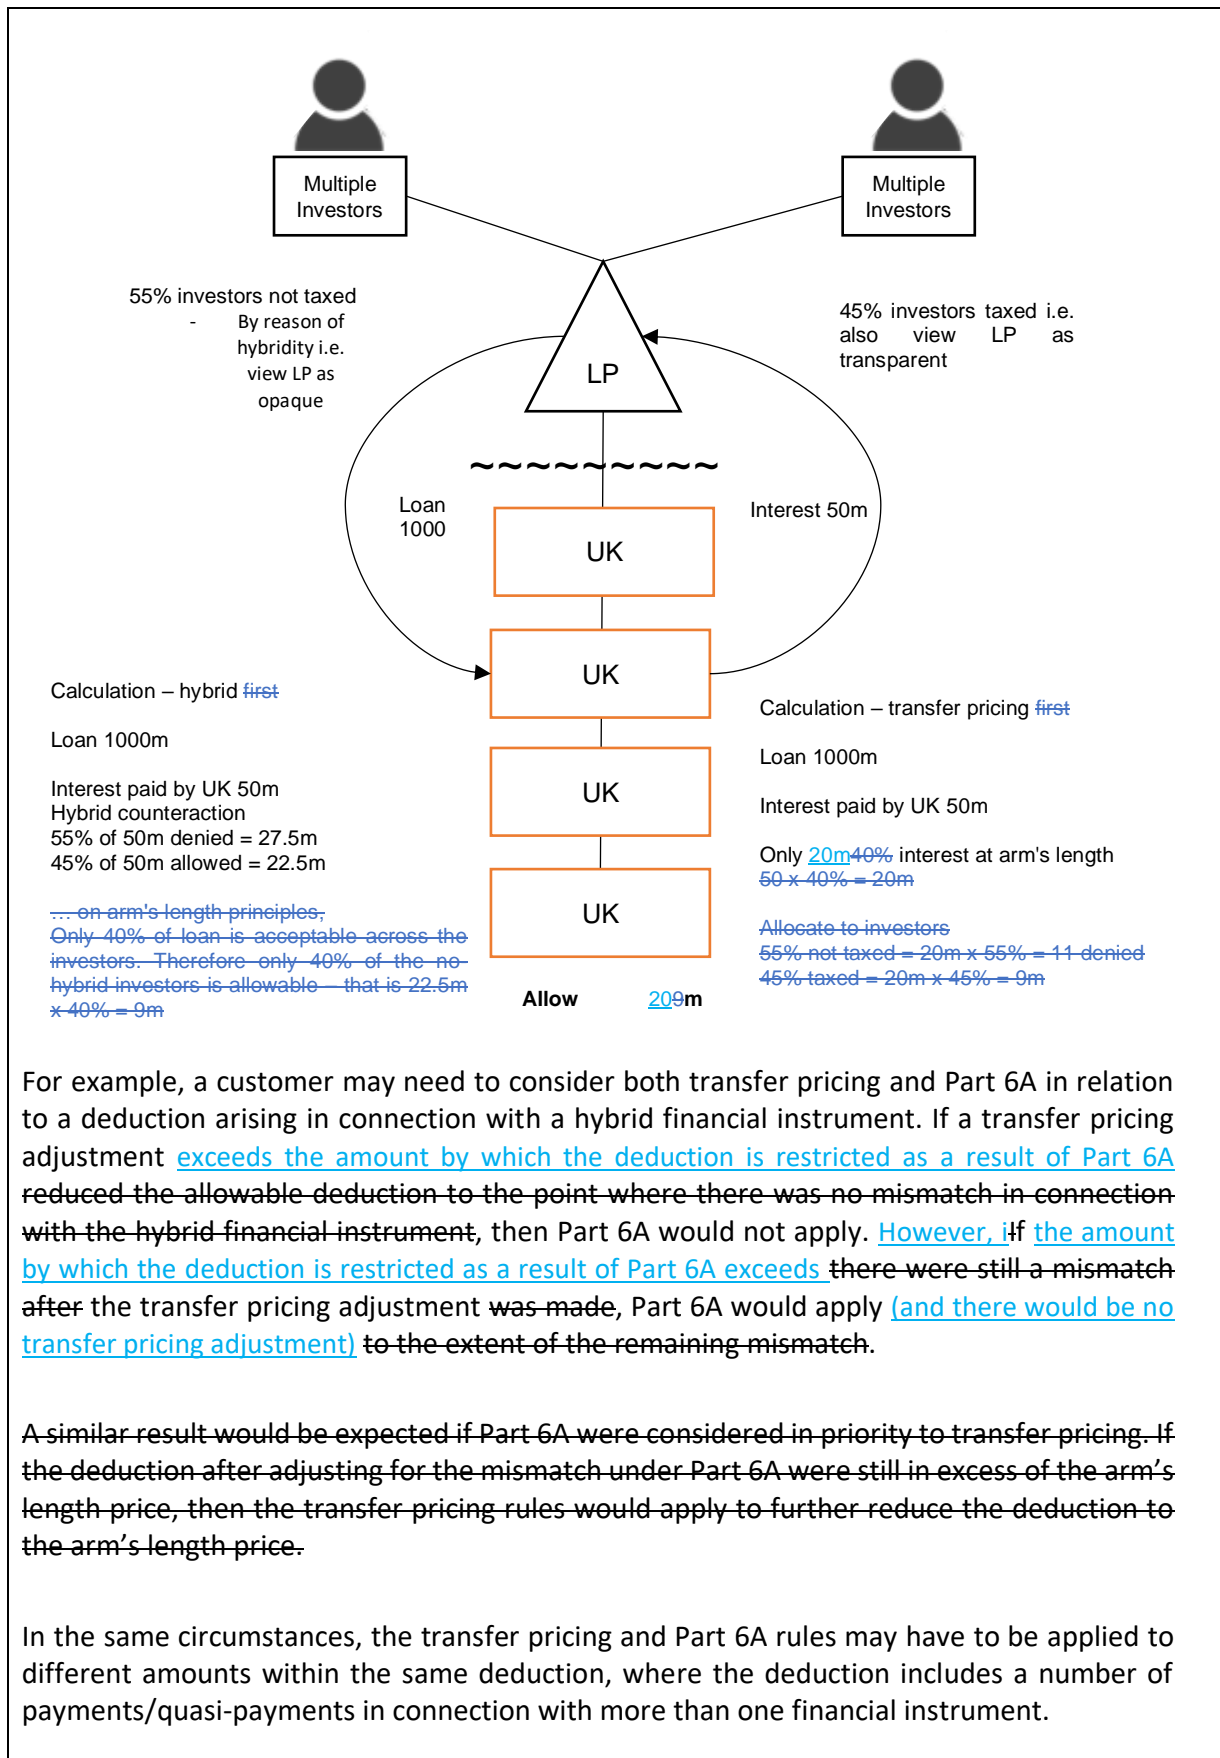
Multiple Investors

Multiple Investors

55% investors not taxed
- By reason of hybridity i.e. view LP as opaque

45% investors taxed i.e. also view LP as transparent

LP

~~~~~~~~~~

Loan 1000

Interest 50m

UK

UK

UK

UK

Calculation – hybrid first

Loan 1000m

Interest paid by UK 50m
Hybrid counteraction
55% of 50m denied = 27.5m
45% of 50m allowed = 22.5m

… on arm's length principles,
Only 40% of loan is acceptable across the investors. Therefore only 40% of the no-hybrid investors is allowable – that is 22.5m x 40% = 9m

Calculation – transfer pricing first

Loan 1000m

Interest paid by UK 50m

Only 20m40% interest at arm's length
50 x 40% = 20m

Allocate to investors
55% not taxed = 20m x 55% = 11 denied
45% taxed = 20m x 45% = 9m

Allow 209m

For example, a customer may need to consider both transfer pricing and Part 6A in relation to a deduction arising in connection with a hybrid financial instrument. If a transfer pricing adjustment exceeds the amount by which the deduction is restricted as a result of Part 6A reduced the allowable deduction to the point where there was no mismatch in connection with the hybrid financial instrument, then Part 6A would not apply. However, iIf the amount by which the deduction is restricted as a result of Part 6A exceeds there were still a mismatch after the transfer pricing adjustment was made, Part 6A would apply (and there would be no transfer pricing adjustment) to the extent of the remaining mismatch.

A similar result would be expected if Part 6A were considered in priority to transfer pricing. If the deduction after adjusting for the mismatch under Part 6A were still in excess of the arm's length price, then the transfer pricing rules would apply to further reduce the deduction to the arm's length price.

In the same circumstances, the transfer pricing and Part 6A rules may have to be applied to different amounts within the same deduction, where the deduction includes a number of payments/quasi-payments in connection with more than one financial instrument.